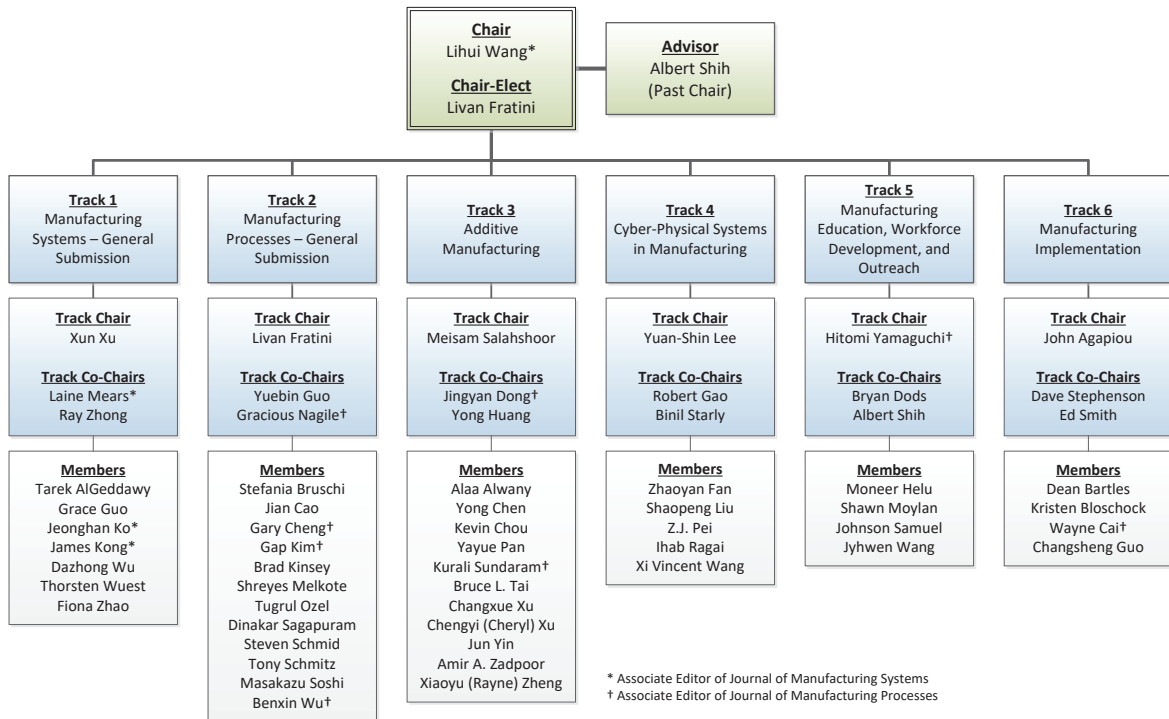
Chair
Lihui Wang*

Chair-Elect
Livan Fratini

Advisor
Albert Shih
(Past Chair)

Track 1
Manufacturing Systems – General Submission

Track Chair
Xun Xu

Track Co-Chairs
Laine Mears*
Ray Zhong

Members
Tarek AlGeddawy
Grace Guo
Jeonghan Ko*
James Kong*
Dazhong Wu
Thorsten Wuest
Fiona Zhao

Track 2
Manufacturing Processes – General Submission

Track Chair
Livan Fratini

Track Co-Chairs
Yuebin Guo
Gracious Nagile†

Members
Stefania Bruschi
Jian Cao
Gary Cheng†
Gap Kim†
Brad Kinsey
Shreyes Melkote
Tugrul Ozel
Dinakar Sagapuram
Steven Schmid
Tony Schmitz
Masakazu Soshi
Benxin Wu†

Track 3
Additive Manufacturing

Track Chair
Meisam Salahshoor

Track Co-Chairs
Jingyan Dong†
Yong Huang

Members
Alaa Alwany
Yong Chen
Kevin Chou
Yayue Pan
Kurali Sundaram†
Bruce L. Tai
Changxue Xu
Chengyi (Cheryl) Xu
Jun Yin
Amir A. Zadpoor
Xiaoyu (Rayne) Zheng

Track 4
Cyber-Physical Systems in Manufacturing

Track Chair
Yuan-Shin Lee

Track Co-Chairs
Robert Gao
Binil Starly

Members
Zhaoyan Fan
Shaopeng Liu
Z.J. Pei
Ihab Ragai
Xi Vincent Wang

Track 5
Manufacturing Education, Workforce Development, and Outreach

Track Chair
Hitomi Yamaguchi†

Track Co-Chairs
Bryan Dods
Albert Shih

Members
Moneer Helu
Shawn Moylan
Johnson Samuel
Jyhwen Wang

Track 6
Manufacturing Implementation

Track Chair
John Agapiou

Track Co-Chairs
Dave Stephenson
Ed Smith

Members
Dean Bartles
Kristen Bloschock
Wayne Cai†
Changsheng Guo

* Associate Editor of Journal of Manufacturing Systems
† Associate Editor of Journal of Manufacturing Processes